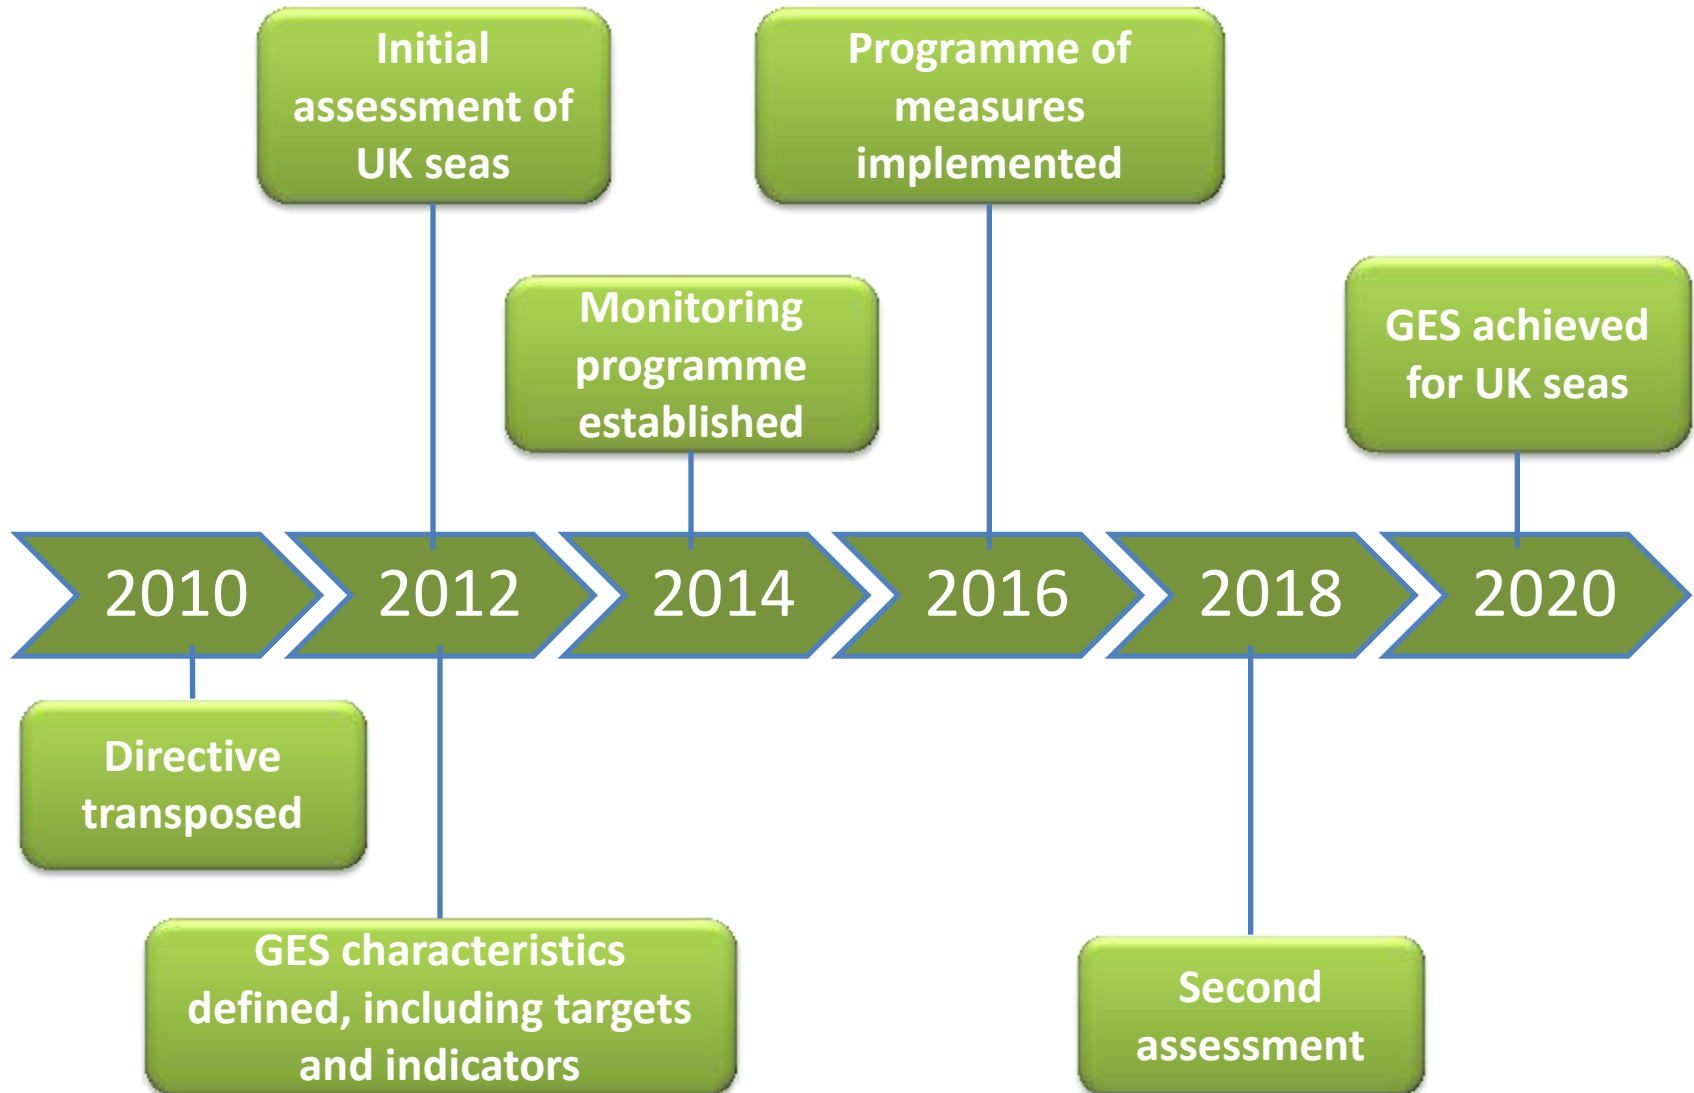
Initial assessment of UK seas

Programme of measures implemented

Monitoring programme established

GES achieved for UK seas

2010

2012

2014

2016

2018

2020

Directive transposed

GES characteristics defined, including targets and indicators

Second assessment